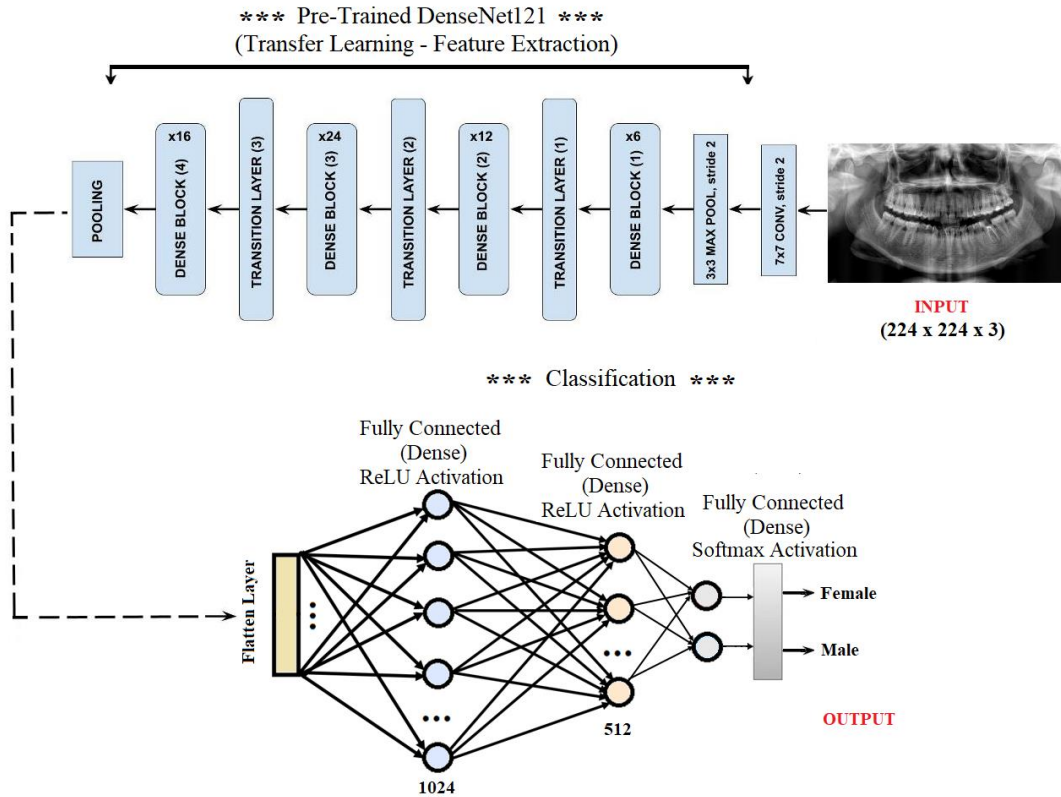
*** Pre-Trained DenseNet121 ***
(Transfer Learning - Feature Extraction)

POOLING

x16
DENSE BLOCK (4)

TRANSITION LAYER (3)

x24
DENSE BLOCK (3)

TRANSITION LAYER (2)

x12
DENSE BLOCK (2)

TRANSITION LAYER (1)

x6
DENSE BLOCK (1)

3x3 MAX POOL, stride 2

7x7 CONV, stride 2

INPUT
(224 x 224 x 3)

*** Classification ***

Fully Connected
(Dense)
ReLU Activation

Fully Connected
(Dense)
ReLU Activation

Fully Connected
(Dense)
Softmax Activation

Flatten Layer

Female

Male

512

1024

OUTPUT